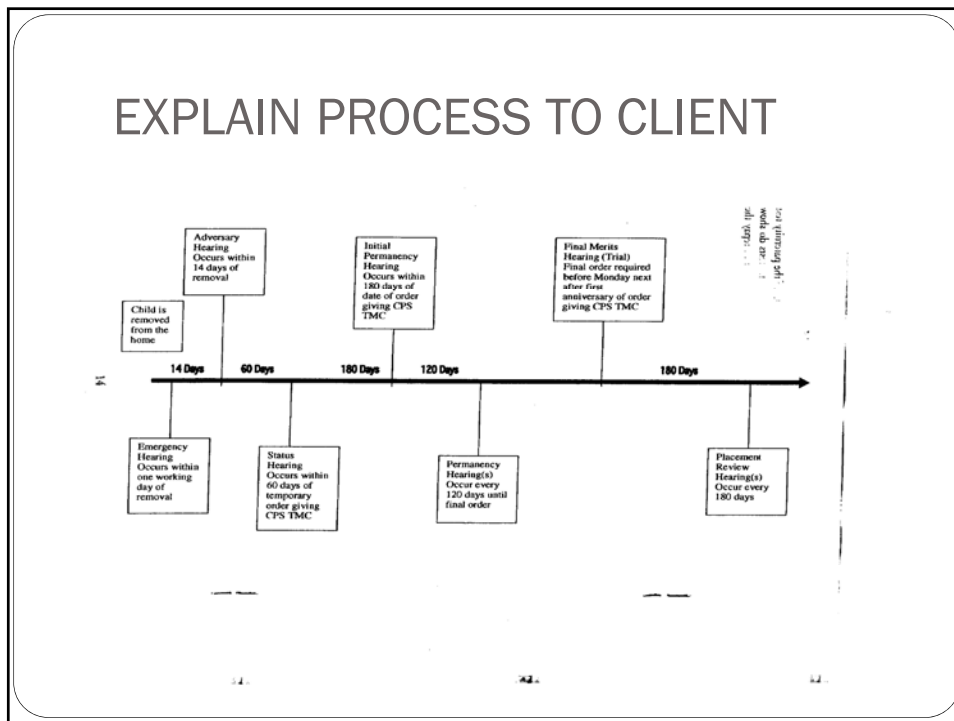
EXPLAIN PROCESS TO CLIENT

Child is removed from the home

Adversary Hearing Occurs within 14 days of removal

Initial Permanency Hearing Occurs within 180 days of date of order giving CPS TMC

Final Merits Hearing (Trial) Final order required before Monday next after first anniversary of order giving CPS TMC

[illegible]

14

14 Days | 60 Days | 180 Days | 120 Days | 180 Days

Emergency Hearing Occurs within one working day of removal

Status Hearing Occurs within 60 days of temporary order giving CPS TMC

Permanency Hearing(s) Occur every 120 days until final order

Placement Review Hearing(s) Occur every 180 days

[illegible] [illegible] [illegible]